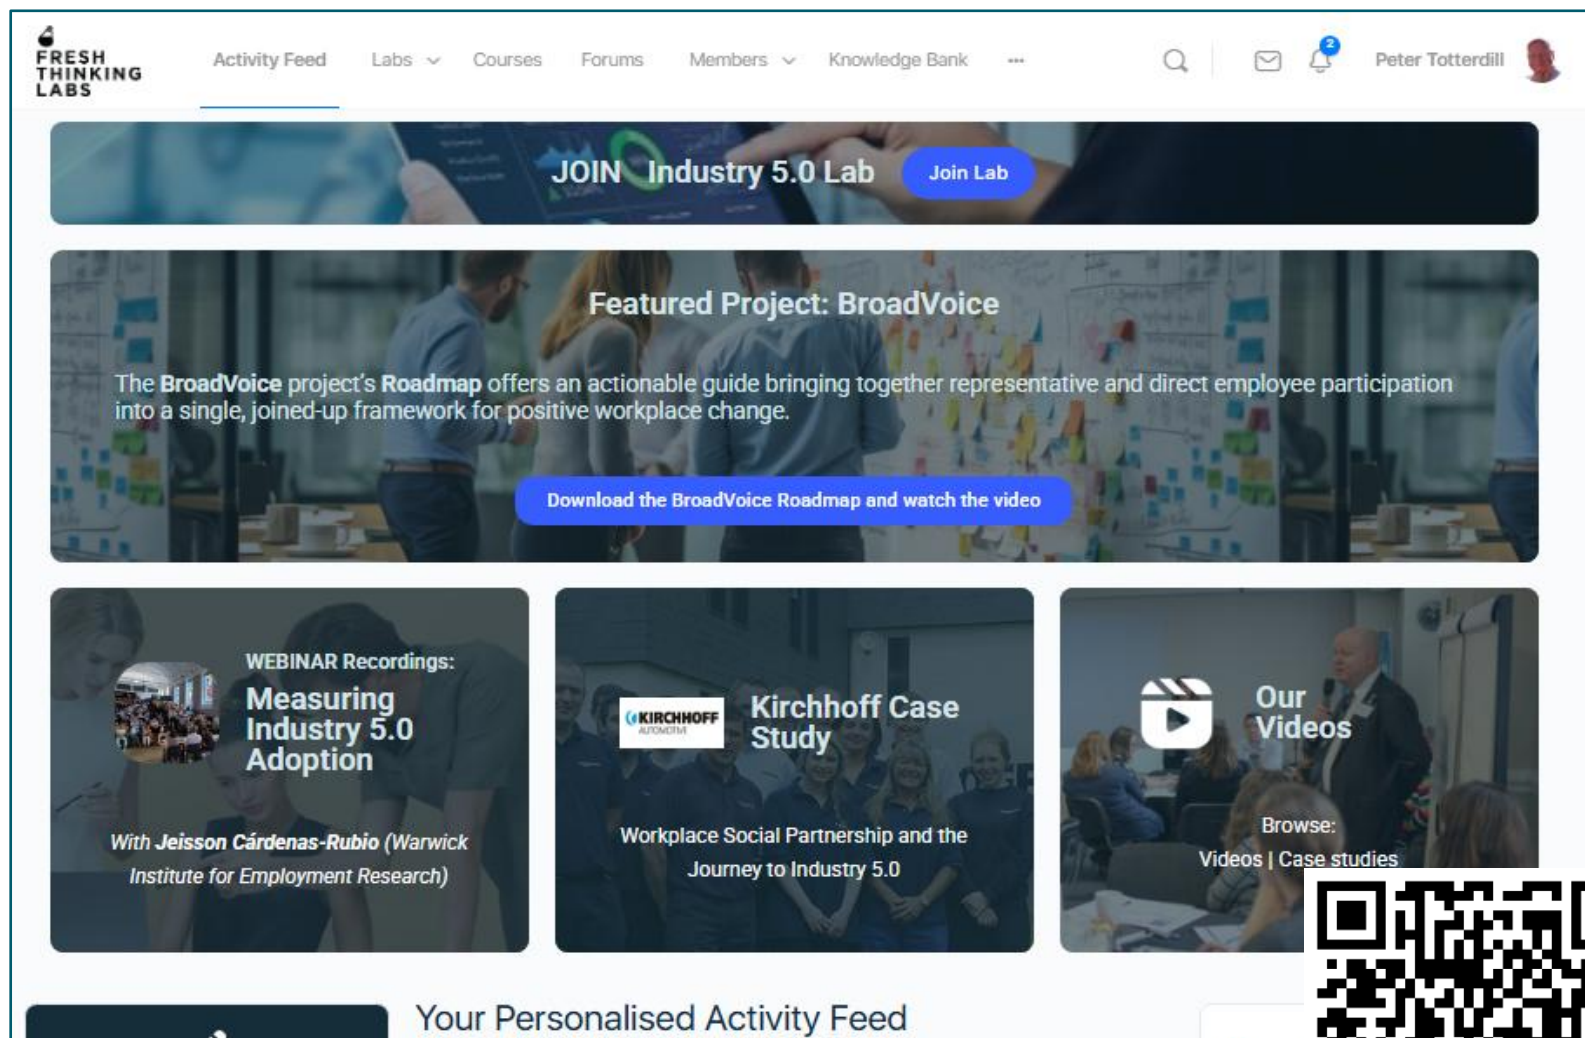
FRESH THINKING LABS

Activity Feed Labs Courses Forums Members Knowledge Bank ···

2

Peter Totterdill

JOIN Industry 5.0 Lab Join Lab

Featured Project: BroadVoice

The **BroadVoice** project's **Roadmap** offers an actionable guide bringing together representative and direct employee participation into a single, joined-up framework for positive workplace change.

Download the BroadVoice Roadmap and watch the video

WEBINAR Recordings:

Measuring Industry 5.0 Adoption

With **Jeisson Cárdenas-Rubio** (Warwick Institute for Employment Research)

KIRCHHOFF AUTOMOTIVE

Kirchhoff Case Study

Workplace Social Partnership and the Journey to Industry 5.0

Our Videos

Browse:

Videos | Case studies

Your Personalised Activity Feed